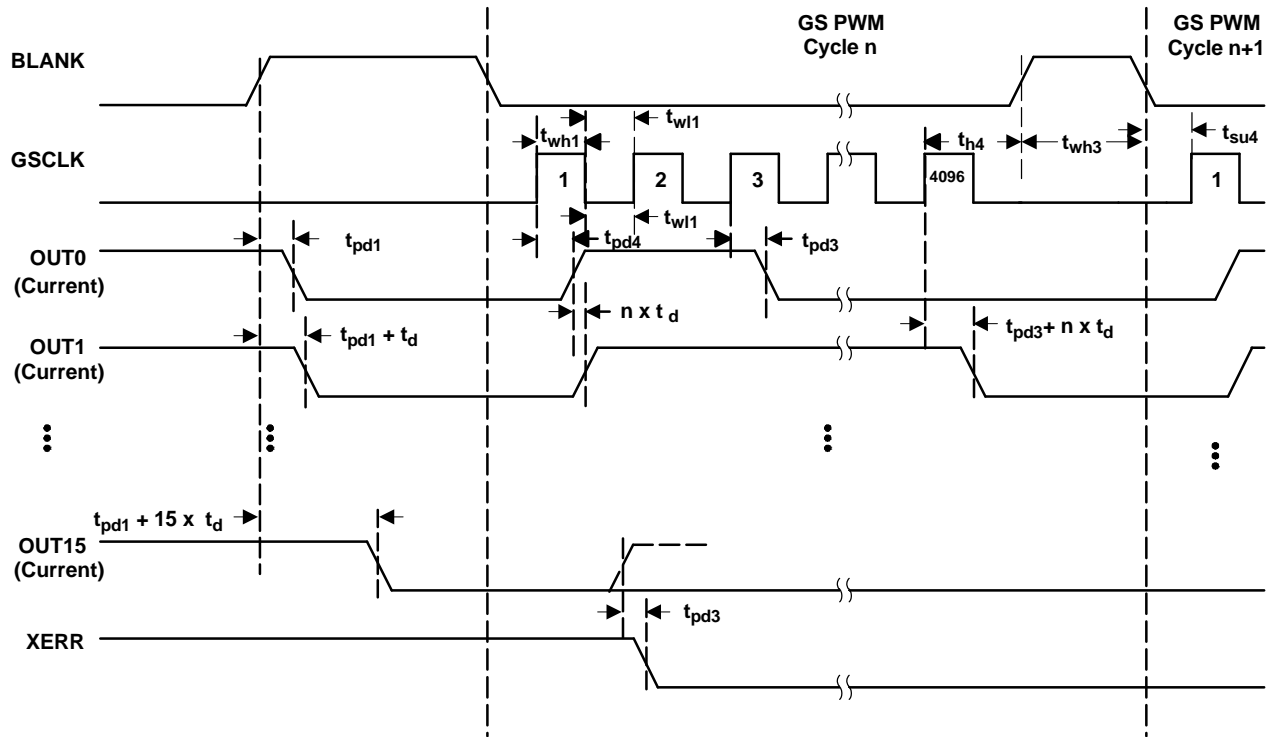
GS PWM
Cycle n

GS PWM
Cycle n+1

BLANK

GSCLK

$t_{wh1}$

$t_{wl1}$

1

2

3

4096

$t_{h4}$

$t_{wh3}$

$t_{su4}$

1

OUT0
(Current)

$t_{pd1}$

$t_{pd4}$

$t_{wl1}$

$t_{pd3}$

$n \times t_d$

OUT1
(Current)

$t_{pd1} + t_d$

$t_{pd3} + n \times t_d$

$t_{pd1} + 15 \times t_d$

OUT15
(Current)

XERR

$t_{pd3}$